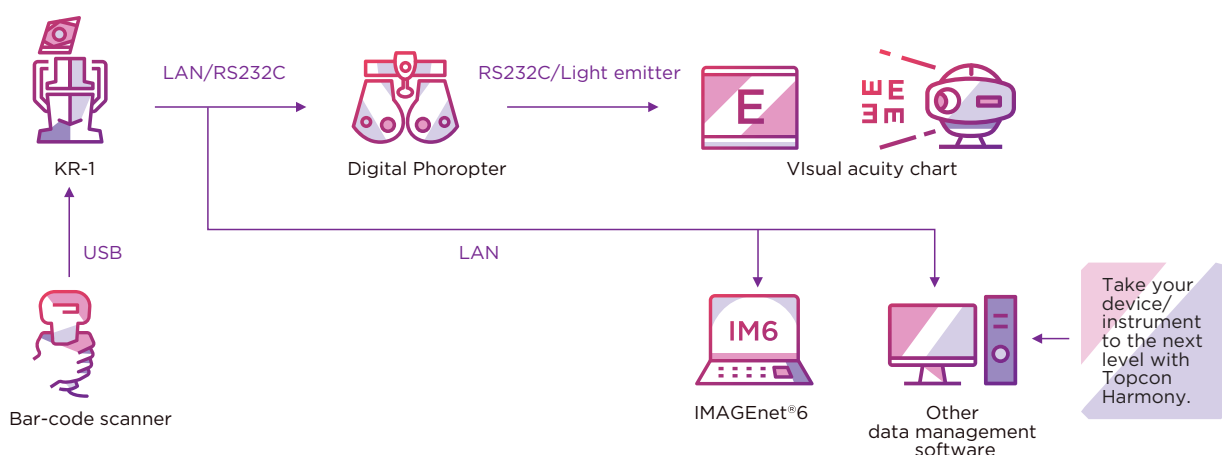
KR-1

LAN/RS232C

Digital Phoropter

RS232C/Light emitter

E

VIsual acuity chart

USB

LAN

Bar-code scanner

IM6

IMAGEnet®6

Other data management software

Take your device/ instrument to the next level with Topcon Harmony.